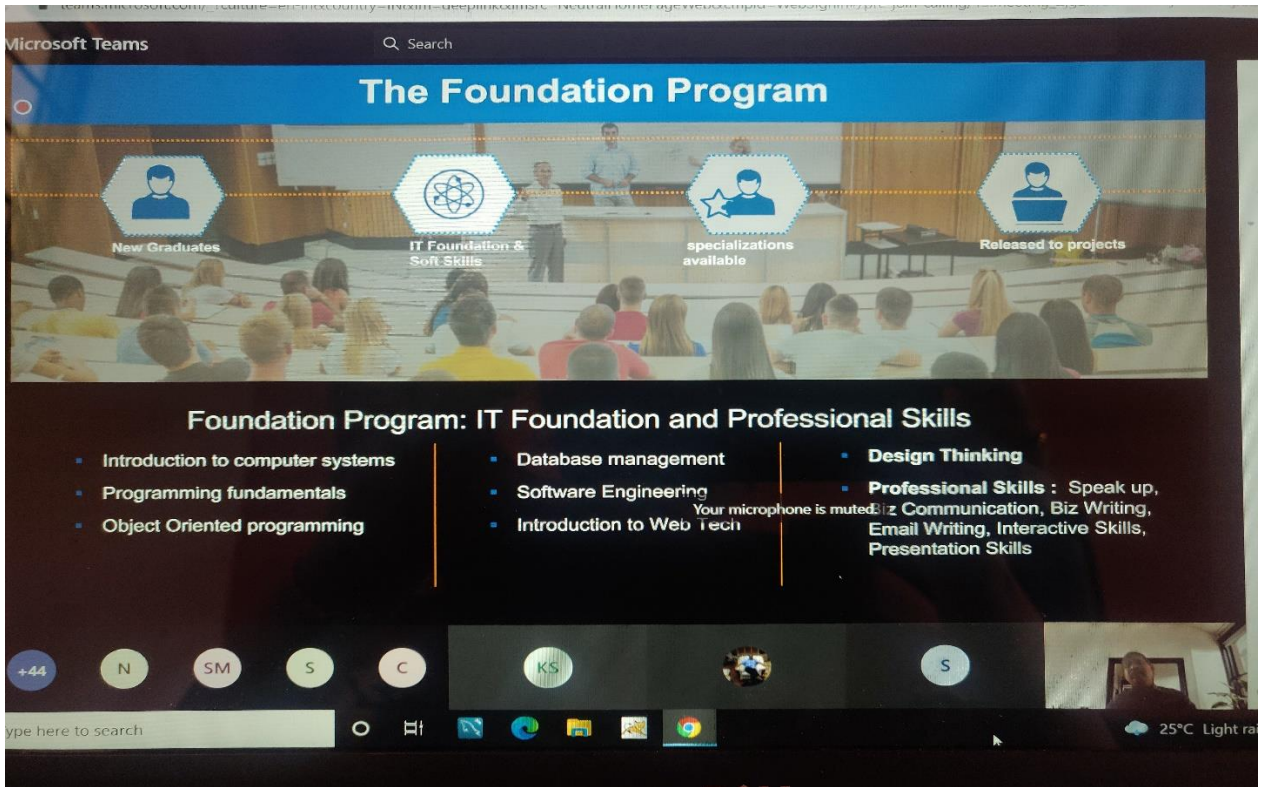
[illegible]teams.microsoft.com/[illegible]

Microsoft Teams

Search

The Foundation Program

New Graduates

IT Foundation & Soft Skills

specializations available

Released to projects

Foundation Program: IT Foundation and Professional Skills

- Introduction to computer systems
- Programming fundamentals
- Object Oriented programming

- Database management
- Software Engineering
- Introduction to Web Tech

- Design Thinking
- Professional Skills : Speak up, Biz Communication, Biz Writing, Email Writing, Interactive Skills, Presentation Skills

Your microphone is muted

+44 N SM S C KS S

ype here to search

25°C Light ra